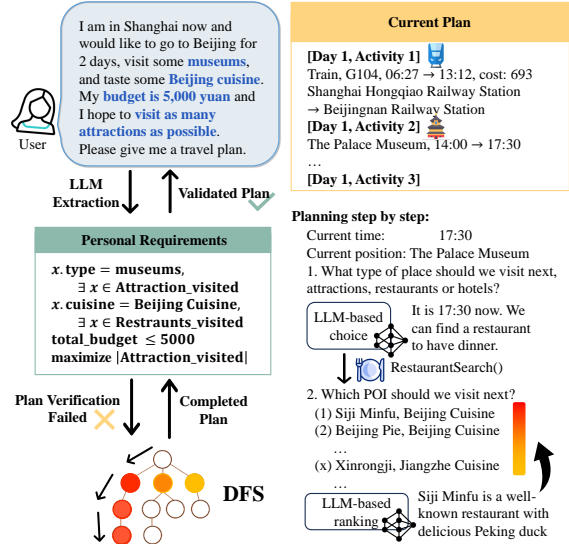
I am in Shanghai now and would like to go to Beijing for 2 days, visit some museums, and taste some Beijing cuisine. My budget is 5,000 yuan and I hope to visit as many attractions as possible. Please give me a travel plan.

User

LLM Extraction

Validated Plan

Personal Requirements

$x$.type = museums,
$\exists x \in$ Attraction_visited
$x$.cuisine = Beijing Cuisine,
$\exists x \in$ Restraunts_visited
total_budget $\leq 5000$
maximize |Attraction_visited|

Plan Verification Failed

Completed Plan

DFS

Current Plan

[Day 1, Activity 1]
Train, G104, 06:27 → 13:12, cost: 693
Shanghai Hongqiao Railway Station → Beijingnan Railway Station
[Day 1, Activity 2]
The Palace Museum, 14:00 → 17:30
…
[Day 1, Activity 3]

Planning step by step:
Current time: 17:30
Current position: The Palace Museum
1. What type of place should we visit next, attractions, restaurants or hotels?

LLM-based choice

It is 17:30 now. We can find a restaurant to have dinner.

RestaurantSearch()

2. Which POI should we visit next?
(1) Siji Minfu, Beijing Cuisine
(2) Beijing Pie, Beijing Cuisine
…
(x) Xinrongji, Jiangzhe Cuisine
…

LLM-based ranking

Siji Minfu is a well-known restaurant with delicious Peking duck